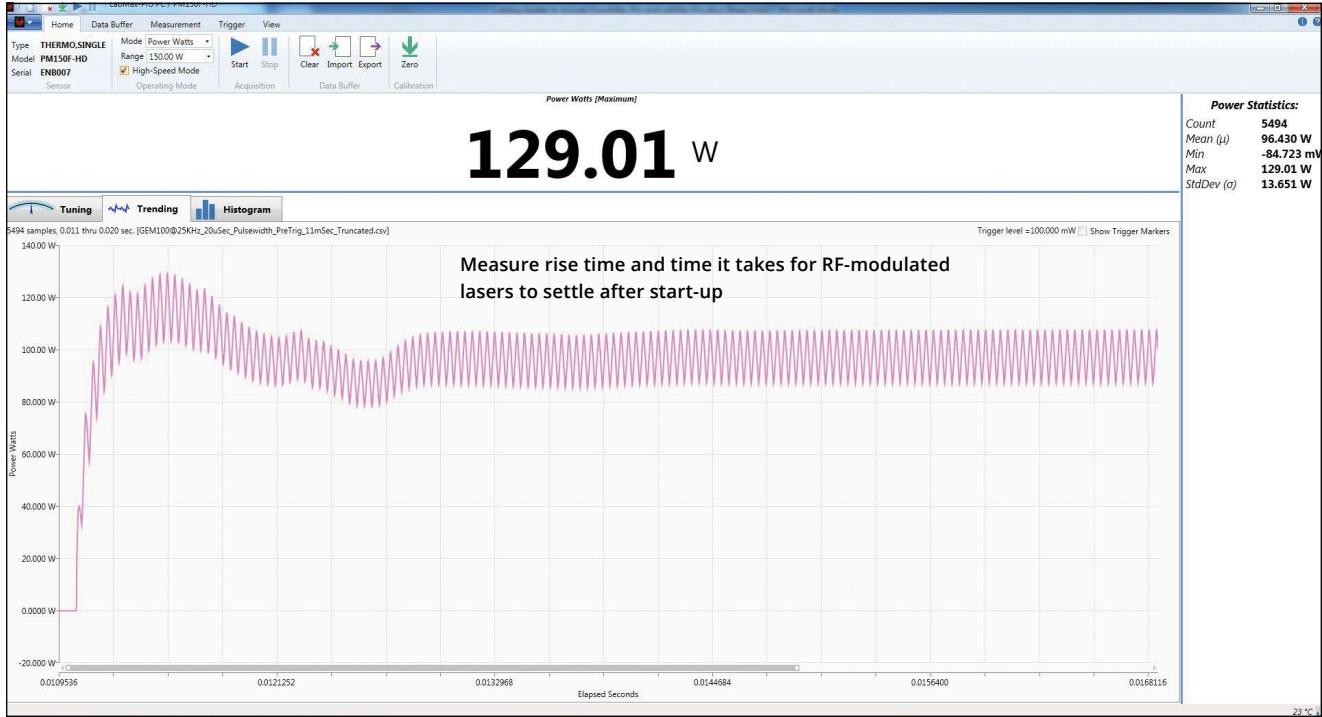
LabMax-Pro PC / PM150F-HD

Home Data Buffer Measurement Trigger View

Type THERMO,SINGLE
Model PM150F-HD
Serial ENB007
Sensor

Mode Power Watts
Range 150.00 W
High-Speed Mode
Operating Mode

Start Stop
Acquisition

Clear Import Export
Data Buffer

Zero
Calibration

Power Watts [Maximum]

129.01 W

Power Statistics:

| | |
|---|---|
| Count | 5494 |
| Mean (μ) | 96.430 W |
| Min | -84.723 mW |
| Max | 129.01 W |
| StdDev (σ) | 13.651 W |

Tuning Trending Histogram

5494 samples, 0.011 thru 0.020 sec. [GEM100@25KHz_20uSec_Pulsewidth_PreTrig_11mSec_Truncated.csv]

Trigger level =100.000 mW Show Trigger Markers

Measure rise time and time it takes for RF-modulated lasers to settle after start-up

140.00 W
120.00 W
100.00 W
80.000 W
60.000 W
40.000 W
20.000 W
0.0000 W
-20.000 W

Power Watts

0.0109536 0.0121252 0.0132968 0.0144684 0.0156400 0.0168116

Elapsed Seconds

23 °C